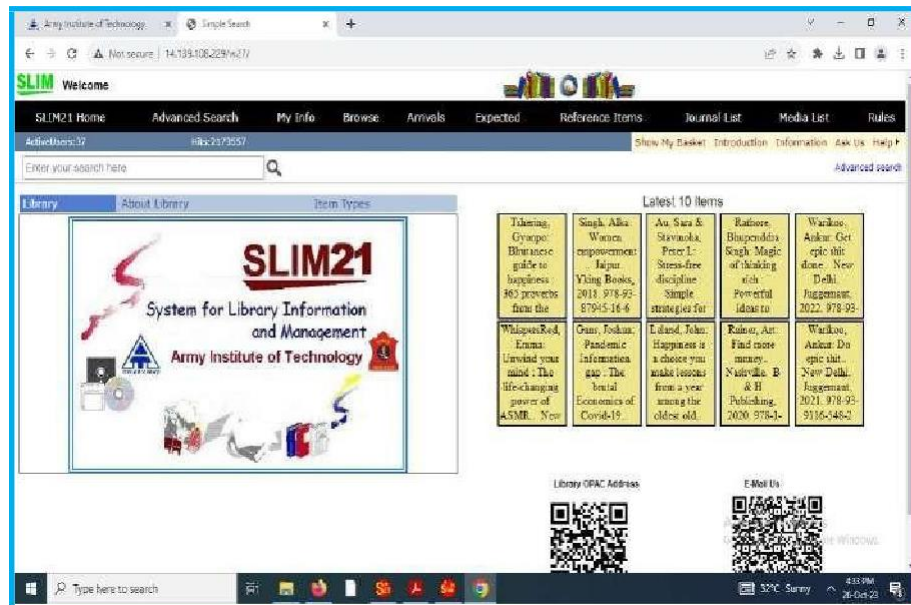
Army Institute of Technology × Simple Search × +

Not secure | 14.139.108.229/s21/

SLIM Welcome

SLIM21 Home Advanced Search My Info Browse Arrivals Expected Reference Items Journal List Media List Rules

ActiveUsers:32 Hits:2173557

Show My Basket Introduction Information Ask Us Help

Enter your search here

Advanced search

Library About Library Item Types

SLIM21
System for Library Information and Management
Army Institute of Technology

Latest 10 Items

| Tshering, Gyaltsen: Bhutanese guide to happiness: 365 proverbs from the | Singh, Alka: Women empowerment. Jaipur: Yking Books, 2018. 978-93-87945-16-6 | Au, Sara & Stavinoha, Peter L.: Stress-free discipline: Simple strategies for | Rathore, Bhupendra Singh: Magic of thinking rich: Powerful ideas to | Warikoo, Ankur: Get epic shit done. New Delhi: Juggernaut, 2022. 978-93- |
|---|---|---|---|---|
| WhispersRed, Emma: Unwind your mind: The life-changing power of ASMR. New | Gans, Joshua: Pandemic Information gap: The brutal Economics of Covid-19. | Leland, John: Happiness is a choice you make: lessons from a year among the oldest old. | Rainer, Art: Find more money. Nashville: B & H Publishing, 2020. 978-1- | Warikoo, Ankur: Do epic shit. New Delhi: Juggernaut, 2021. 978-93-9116-548-2 |

Library OPAC Address

E-Mail Us

Activate Windows

Type here to search

32°C Sunny 4:33 PM 26-Oct-23